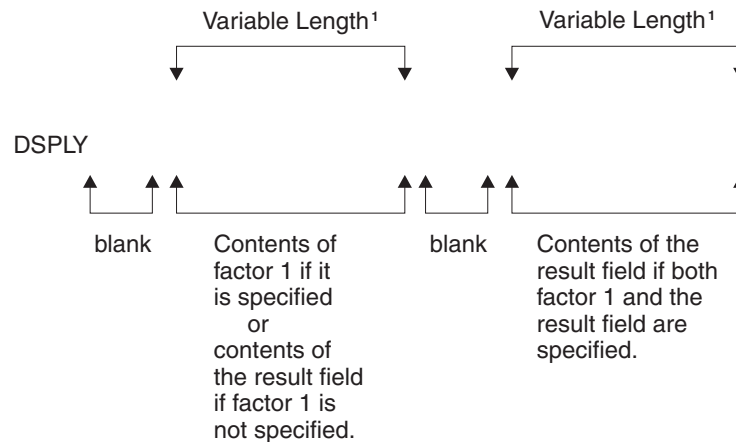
Variable Length¹

Variable Length¹

DSPLY

blank

Contents of factor 1 if it is specified or contents of the result field if factor 1 is not specified.

blank

Contents of the result field if both factor 1 and the result field are specified.